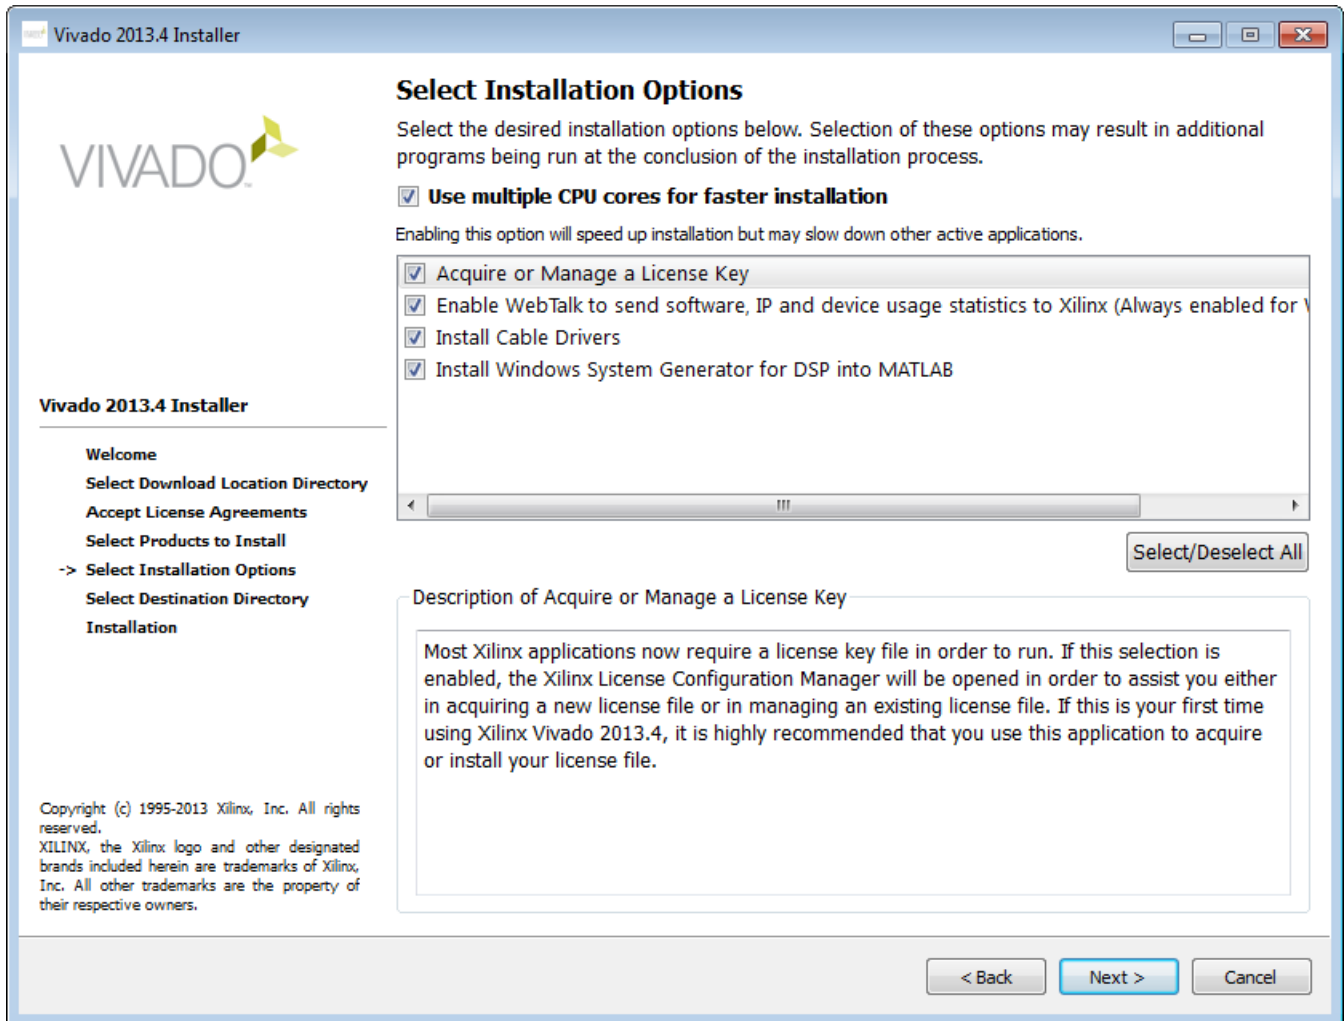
Vivado 2013.4 Installer

VIVADO

Vivado 2013.4 Installer

Welcome
Select Download Location Directory
Accept License Agreements
Select Products to Install
-> Select Installation Options
Select Destination Directory
Installation

Copyright (c) 1995-2013 Xilinx, Inc. All rights reserved.
XILINX, the Xilinx logo and other designated brands included herein are trademarks of Xilinx, Inc. All other trademarks are the property of their respective owners.

Select Installation Options

Select the desired installation options below. Selection of these options may result in additional programs being run at the conclusion of the installation process.

Use multiple CPU cores for faster installation

Enabling this option will speed up installation but may slow down other active applications.

Acquire or Manage a License Key
Enable WebTalk to send software, IP and device usage statistics to Xilinx (Always enabled for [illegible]
Install Cable Drivers
Install Windows System Generator for DSP into MATLAB

Select/Deselect All

Description of Acquire or Manage a License Key

Most Xilinx applications now require a license key file in order to run. If this selection is enabled, the Xilinx License Configuration Manager will be opened in order to assist you either in acquiring a new license file or in managing an existing license file. If this is your first time using Xilinx Vivado 2013.4, it is highly recommended that you use this application to acquire or install your license file.

< Back
Next >
Cancel